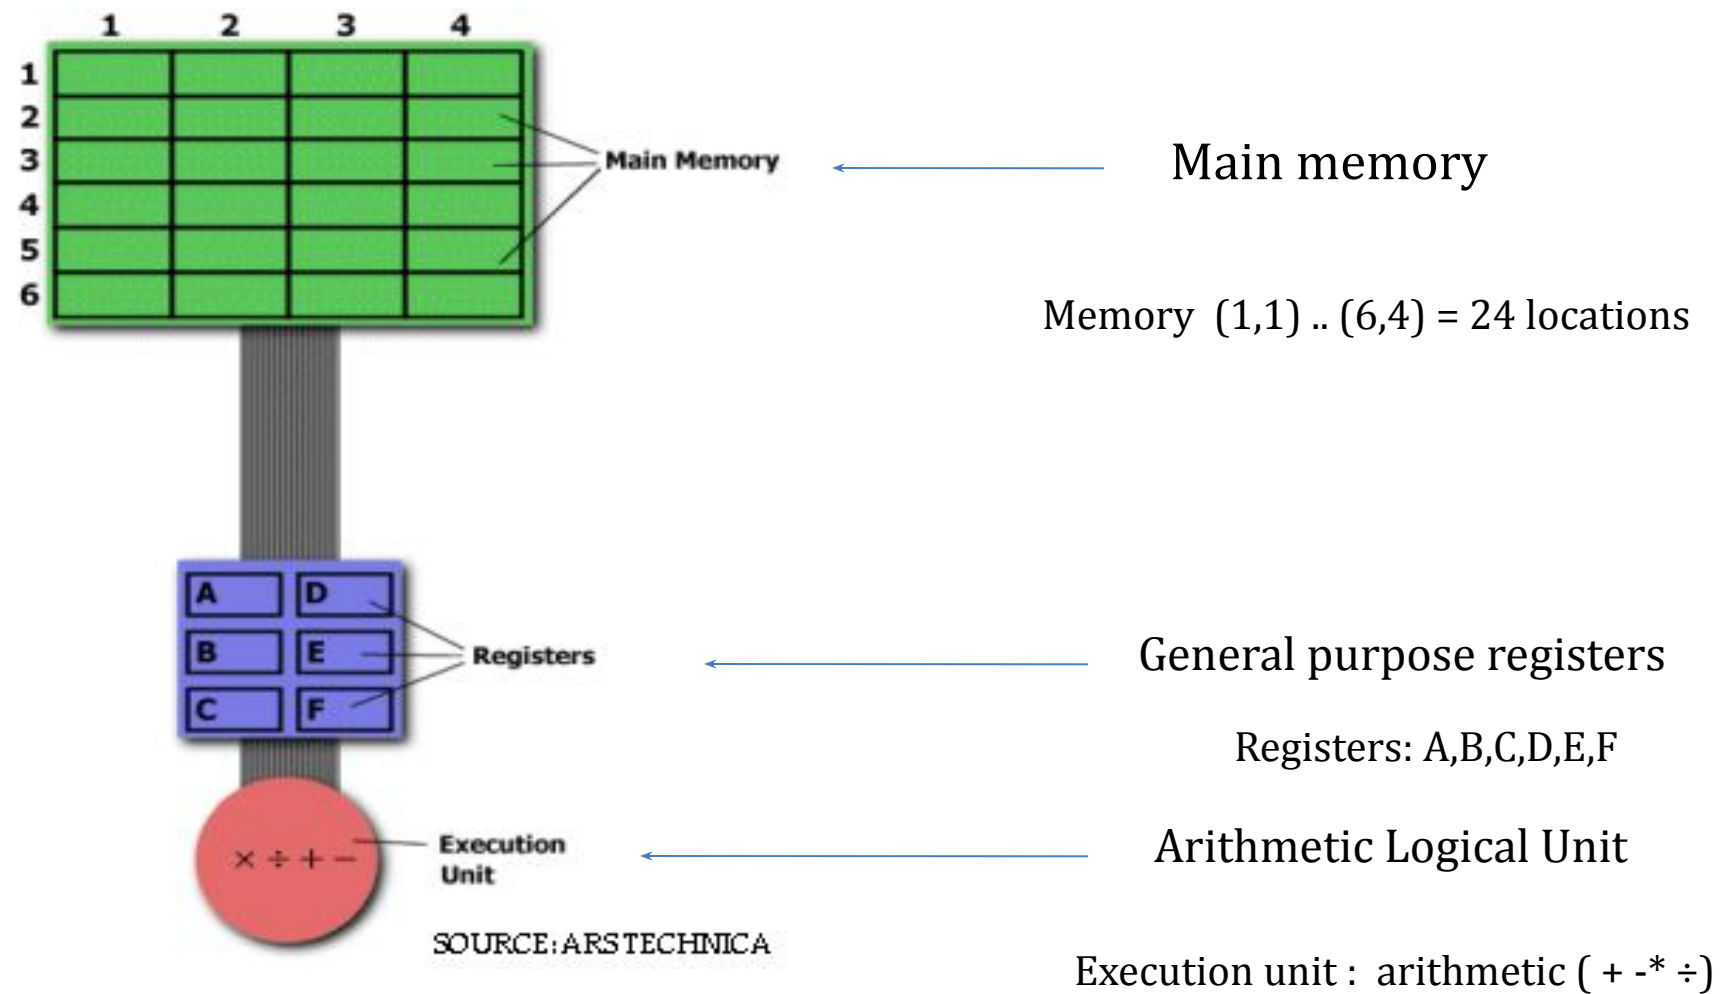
1 2 3 4

1
2
3
4
5
6

Main Memory

Main memory

Memory (1,1) .. (6,4) = 24 locations

| A | D |
|---|---|
| B | E |
| C | F |

Registers

General purpose registers

Registers: A,B,C,D,E,F

× ÷ + −

Execution Unit

Arithmetic Logical Unit

SOURCE: ARSTECHNICA

Execution unit : arithmetic ( + -* ÷)